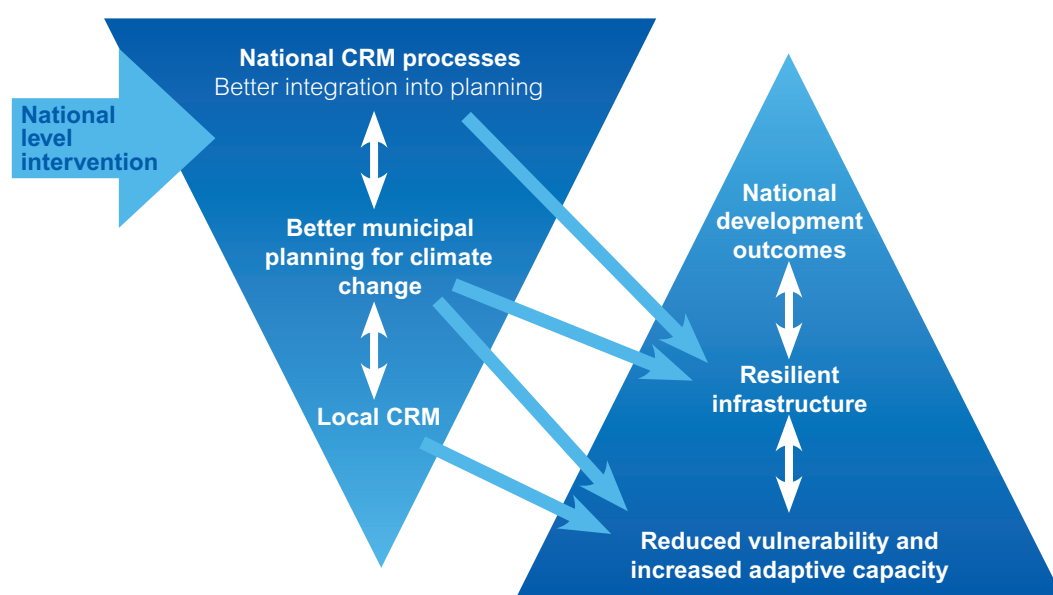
National level intervention

National CRM processes
Better integration into planning

Better municipal planning for climate change

Local CRM

National development outcomes

Resilient infrastructure

Reduced vulnerability and increased adaptive capacity